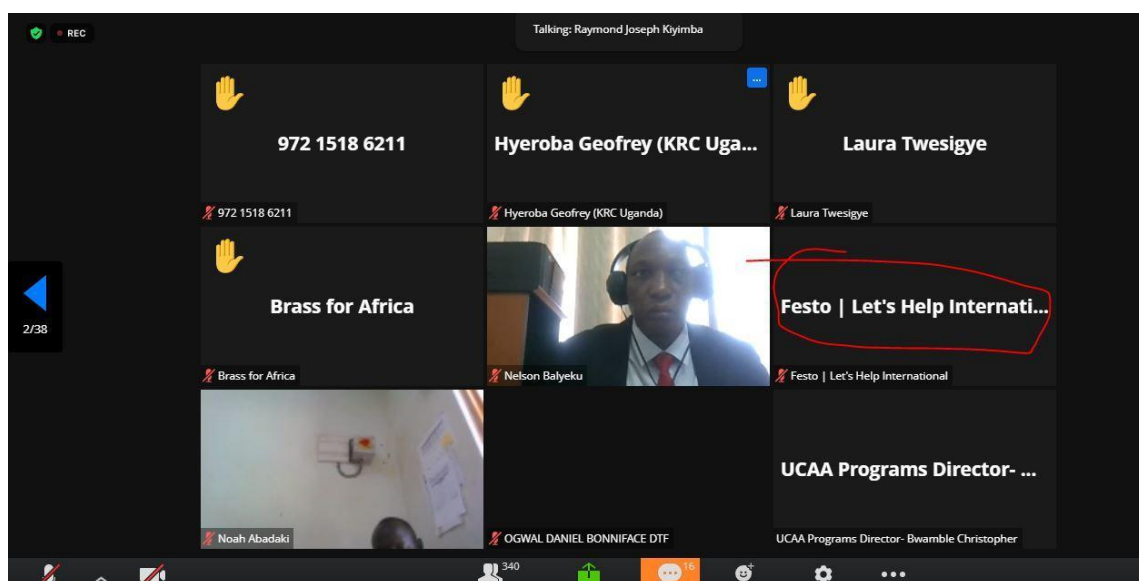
REC

Talking: Raymond Joseph Kiyimba

972 1518 6211

972 1518 6211

Hyeroba Geofrey (KRC Uga...

Hyeroba Geofrey (KRC Uganda)

Laura Twesigye

Laura Twesigye

2/38

Brass for Africa

Brass for Africa

Nelson Balyeku

Festo | Let's Help Internati...

Festo | Let's Help International

Noah Abadaki

OGWAL DANIEL BONNIFACE DTF

UCAA Programs Director- ...

UCAA Programs Director- Bwamble Christopher

340

16

•••